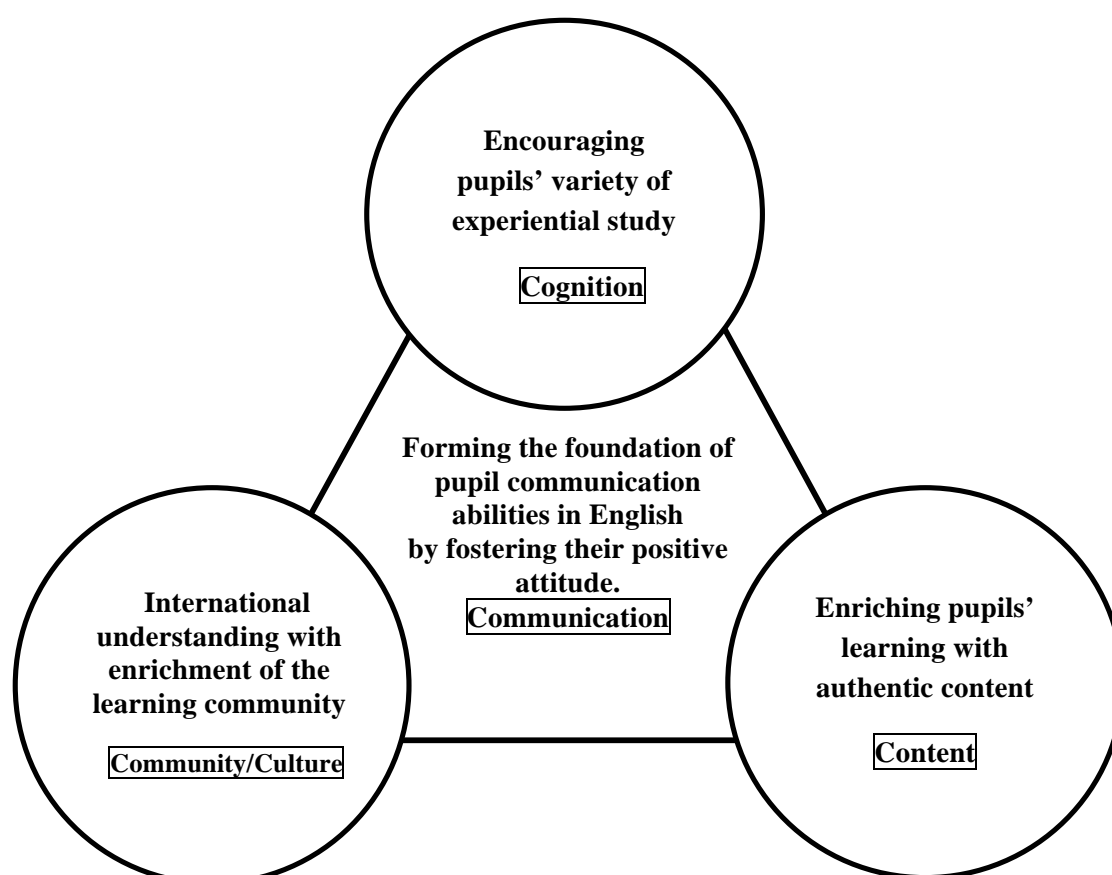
Encouraging pupils' variety of experiential study

Cognition

Forming the foundation of pupil communication abilities in English by fostering their positive attitude.

Communication

International understanding with enrichment of the learning community

Community/Culture

Enriching pupils' learning with authentic content

Content